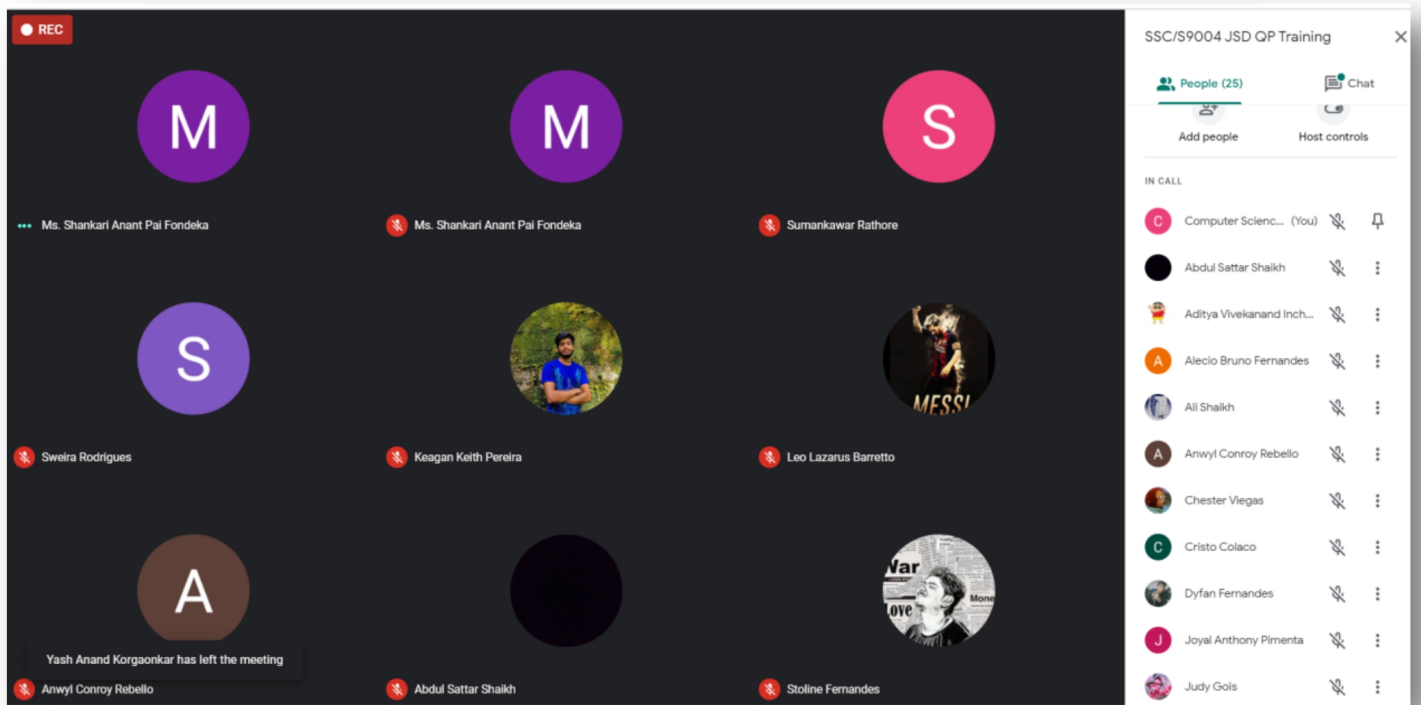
REC

M
Ms. Shankari Anant Pai Fondeka

M
Ms. Shankari Anant Pai Fondeka

S
Sumankawar Rathore

S
Sweira Rodrigues

Keagan Keith Pereira

MESSI
Leo Lazarus Barretto

A
Yash Anand Korgaonkar has left the meeting
Anwyl Conroy Rebello

Abdul Sattar Shaikh

War
Love
Mone
Stoline Fernandes

SSC/S9004 JSD QP Training

People (25)
Chat

Add people
Host controls

IN CALL

C Computer Scienc... (You)
Abdul Sattar Shaikh
Aditya Vivekanand Inch...
A Alecio Bruno Fernandes
Ali Shaikh
A Anwyl Conroy Rebello
Chester Viegas
C Cristo Colaco
Dyfan Fernandes
J Joyal Anthony Pimenta
Judy Gois